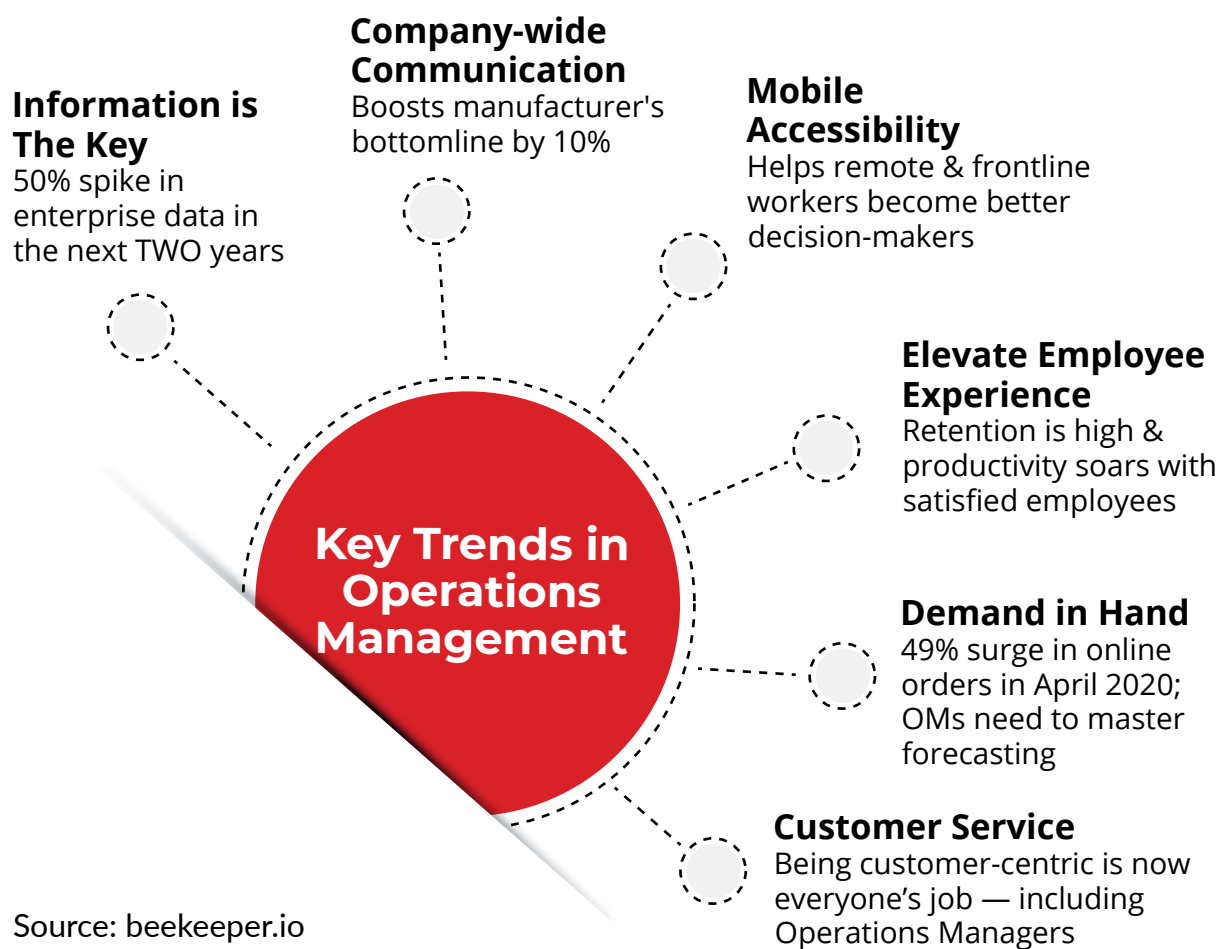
Information is The Key
50% spike in enterprise data in the next TWO years

Company-wide Communication
Boosts manufacturer's bottomline by 10%

Mobile Accessibility
Helps remote & frontline workers become better decision-makers

Elevate Employee Experience
Retention is high & productivity soars with satisfied employees

Key Trends in Operations Management

Demand in Hand
49% surge in online orders in April 2020; OMs need to master forecasting

Customer Service
Being customer-centric is now everyone's job — including Operations Managers

Source: beekeeper.io